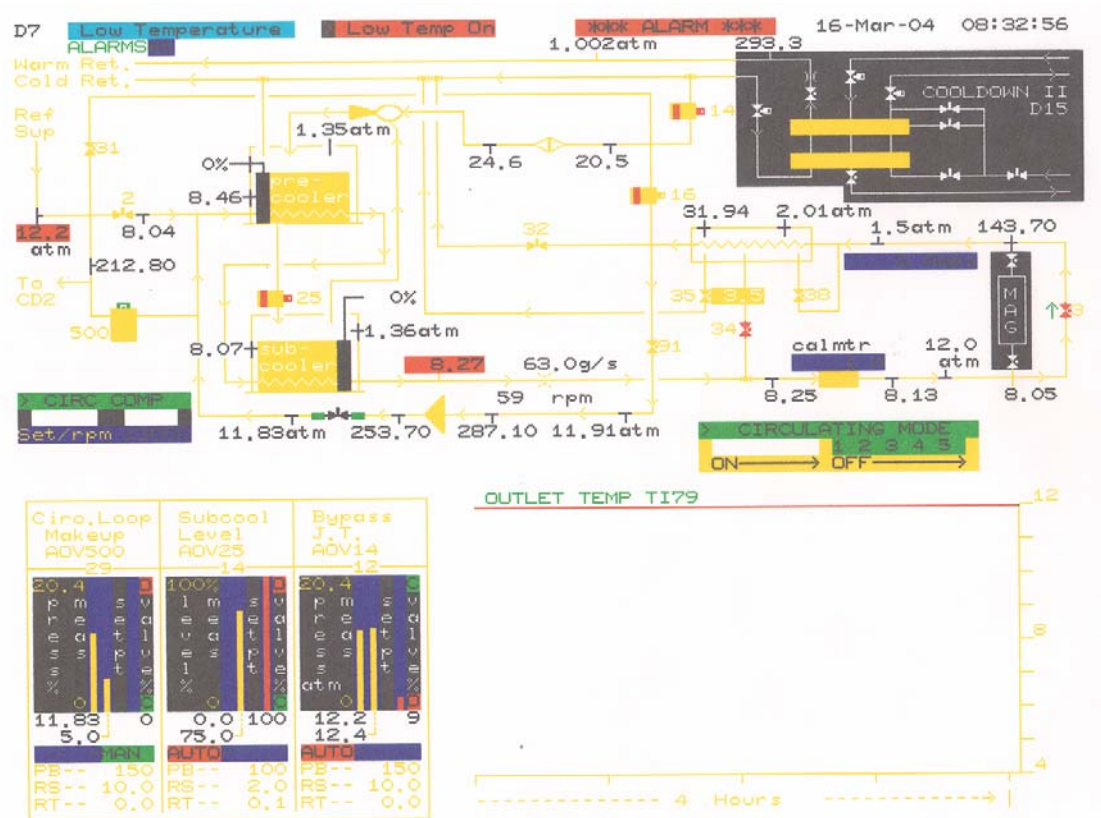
D7 Low Temperature Low Temp On *** ALARM *** 16-Mar-04 08:32:56
ALARMS
1.002atm 293.3
Warm Ret.
Cold Ret.
COOLDOWN II
D15
Ref
Sup
31
1.35atm
14
24.6 20.5
0%
8.46
pre-
cooler
16
12.2
atm
2
8.04
31.94 2.01atm
32
1.5atm 143.70
212.80
To
CD2
25
0%
500
1.36atm
35 3.5 38
MAG
3
34
8.07
sub-
cooler
8.27
63.0g/s
91
calmtr
12.0
atm
59 rpm
8.25 8.13 8.05
CIRC COMP
Set/rpm
11.83atm 253.70 287.10 11.91atm
CIRCULATING MODE
1 2 3 4 5
ON OFF

OUTLET TEMP TI79
12
8
4
4 Hours

| Circ.Loop Makeup AOV500 | Subcool Level AOV25 | Bypass J.T. AOV14 |
|---|---|---|
| 29 | 14 | 12 |
| 20.4 press % meas setpt valve% 0 | 100% level% meas setpt valve% 0 | 20.4 press atm meas setpt valve% 0 |
| 11.83 0 | 0.0 100 | 12.2 9 |
| 5.0 | 75.0 | 12.4 |
| MAN | AUTO | AUTO |
| PB-- 150 | PB-- 100 | PB-- 150 |
| RS-- 10.0 | RS-- 2.0 | RS-- 10.0 |
| RT-- 0.0 | RT-- 0.1 | RT-- 0.0 |